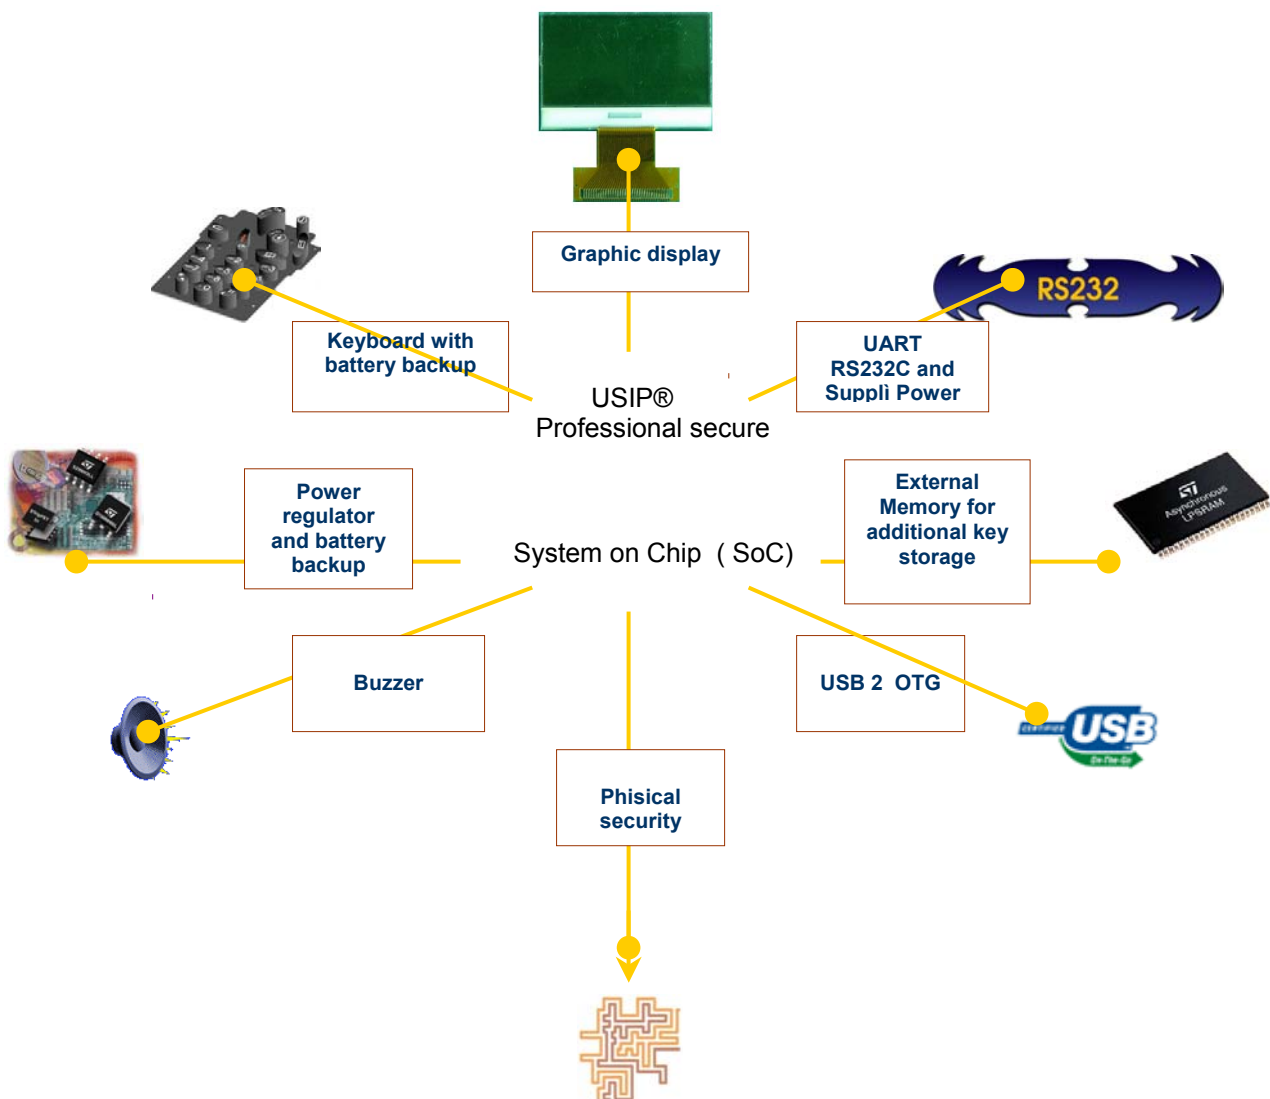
Graphic display

Keyboard with battery backup

RS232

UART RS232C and Supplì Power

USIP®
Professional secure

System on Chip ( SoC)

Power regulator and battery backup

External Memory for additional key storage

ST
Asynchronous
LPSRAM

Buzzer

USB 2 OTG

CERTIFIED USB
On-The-Go

Phisical security